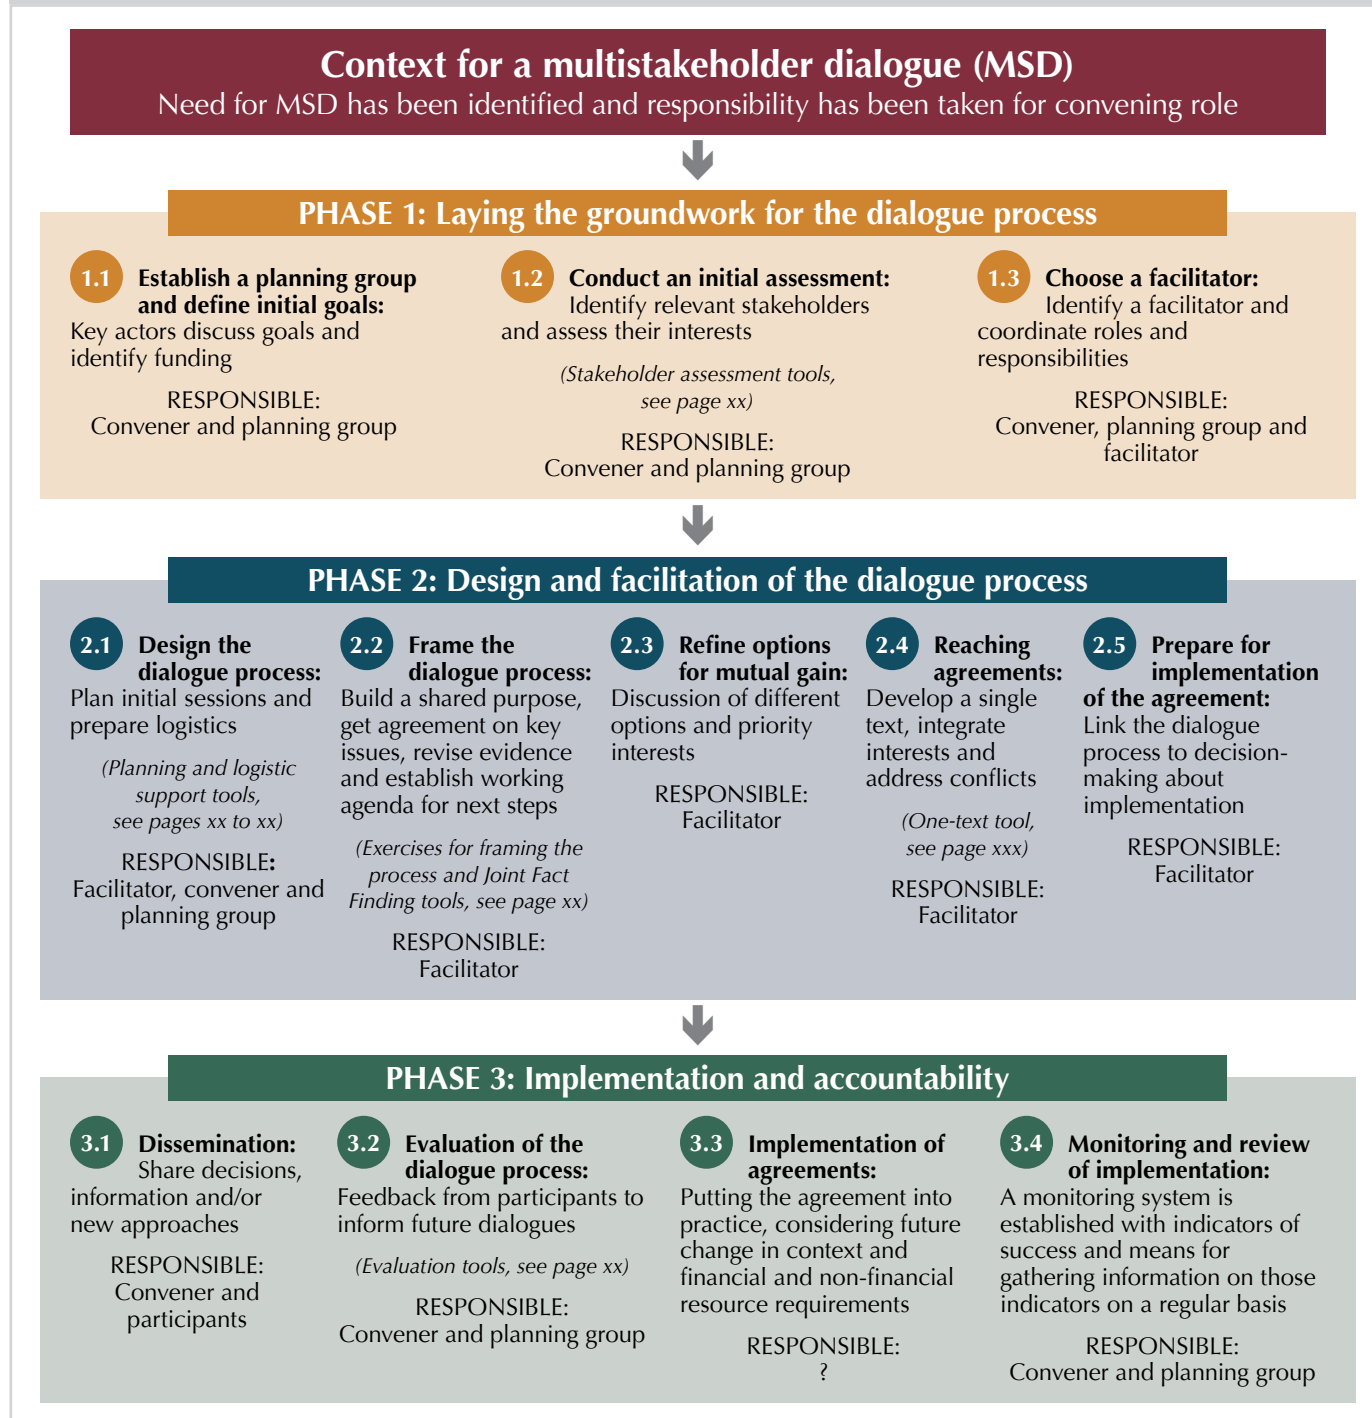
Context for a multistakeholder dialogue (MSD)
Need for MSD has been identified and responsibility has been taken for convening role

PHASE 1: Laying the groundwork for the dialogue process

1.1 Establish a planning group and define initial goals: Key actors discuss goals and identify funding

RESPONSIBLE:
Convener and planning group

1.2 Conduct an initial assessment: Identify relevant stakeholders and assess their interests

(Stakeholder assessment tools, see page xx)

RESPONSIBLE:
Convener and planning group

1.3 Choose a facilitator: Identify a facilitator and coordinate roles and responsibilities

RESPONSIBLE:
Convener, planning group and facilitator

PHASE 2: Design and facilitation of the dialogue process

2.1 Design the dialogue process: Plan initial sessions and prepare logistics

(Planning and logistic support tools, see pages xx to xx)

RESPONSIBLE:
Facilitator, convener and planning group

2.2 Frame the dialogue process: Build a shared purpose, get agreement on key issues, revise evidence and establish working agenda for next steps

(Exercises for framing the process and Joint Fact Finding tools, see page xx)

RESPONSIBLE:
Facilitator

2.3 Refine options for mutual gain: Discussion of different options and priority interests

RESPONSIBLE:
Facilitator

2.4 Reaching agreements: Develop a single text, integrate interests and address conflicts

(One-text tool, see page xxx)

RESPONSIBLE:
Facilitator

2.5 Prepare for implementation of the agreement: Link the dialogue process to decision-making about implementation

RESPONSIBLE:
Facilitator

PHASE 3: Implementation and accountability

3.1 Dissemination: Share decisions, information and/or new approaches

RESPONSIBLE:
Convener and participants

3.2 Evaluation of the dialogue process: Feedback from participants to inform future dialogues

(Evaluation tools, see page xx)

RESPONSIBLE:
Convener and planning group

3.3 Implementation of agreements: Putting the agreement into practice, considering future change in context and financial and non-financial resource requirements

RESPONSIBLE:
?

3.4 Monitoring and review of implementation: A monitoring system is established with indicators of success and means for gathering information on those indicators on a regular basis

RESPONSIBLE:
Convener and planning group